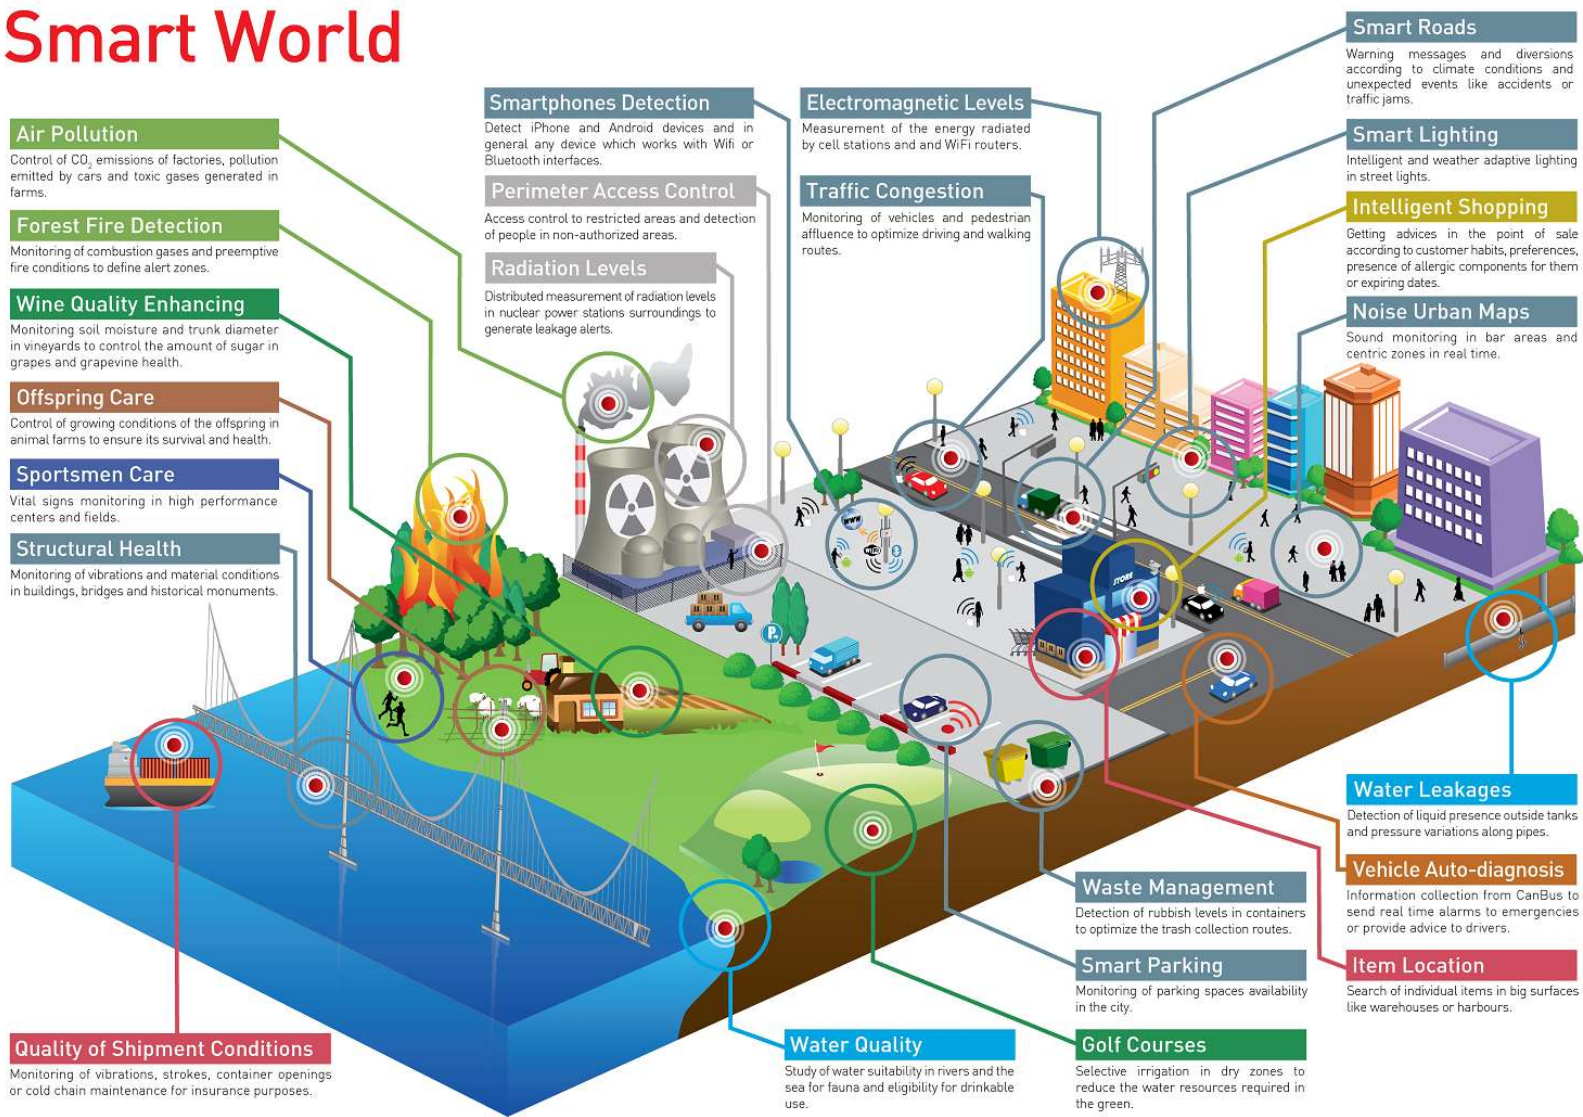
Smart World

Air Pollution
Control of $CO_2$ emissions of factories, pollution emitted by cars and toxic gases generated in farms.

Forest Fire Detection
Monitoring of combustion gases and preemptive fire conditions to define alert zones.

Wine Quality Enhancing
Monitoring soil moisture and trunk diameter in vineyards to control the amount of sugar in grapes and grapevine health.

Offspring Care
Control of growing conditions of the offspring in animal farms to ensure its survival and health.

Sportsmen Care
Vital signs monitoring in high performance centers and fields.

Structural Health
Monitoring of vibrations and material conditions in buildings, bridges and historical monuments.

Smartphones Detection
Detect iPhone and Android devices and in general any device which works with Wifi or Bluetooth interfaces.

Perimeter Access Control
Access control to restricted areas and detection of people in non-authorized areas.

Radiation Levels
Distributed measurement of radiation levels in nuclear power stations surroundings to generate leakage alerts.

Electromagnetic Levels
Measurement of the energy radiated by cell stations and and WiFi routers.

Traffic Congestion
Monitoring of vehicles and pedestrian affluence to optimize driving and walking routes.

Smart Roads
Warning messages and diversions according to climate conditions and unexpected events like accidents or traffic jams.

Smart Lighting
Intelligent and weather adaptive lighting in street lights.

Intelligent Shopping
Getting advices in the point of sale according to customer habits, preferences, presence of allergic components for them or expiring dates.

Noise Urban Maps
Sound monitoring in bar areas and centric zones in real time.

STORE

Water Leakages
Detection of liquid presence outside tanks and pressure variations along pipes.

Vehicle Auto-diagnosis
Information collection from CanBus to send real time alarms to emergencies or provide advice to drivers.

Waste Management
Detection of rubbish levels in containers to optimize the trash collection routes.

Item Location
Search of individual items in big surfaces like warehouses or harbours.

Smart Parking
Monitoring of parking spaces availability in the city.

Quality of Shipment Conditions
Monitoring of vibrations, strokes, container openings or cold chain maintenance for insurance purposes.

Water Quality
Study of water suitability in rivers and the sea for fauna and eligibility for drinkable use.

Golf Courses
Selective irrigation in dry zones to reduce the water resources required in the green.